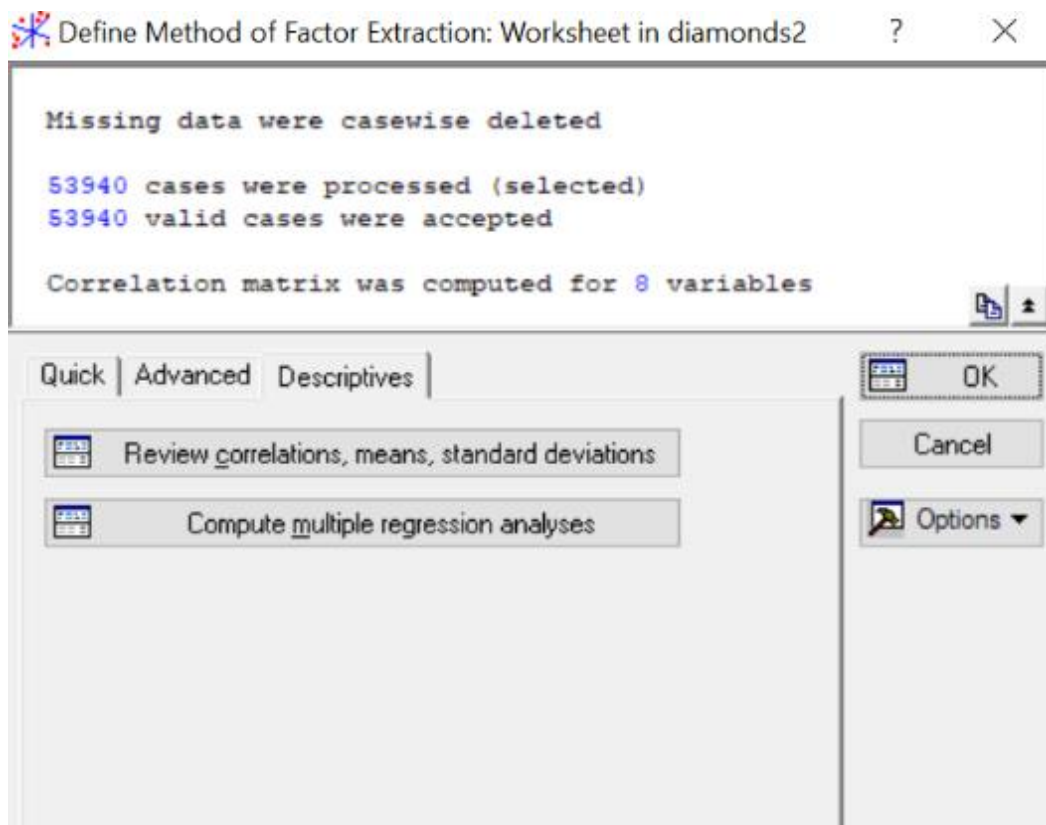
Define Method of Factor Extraction: Worksheet in diamonds2 ? ×

Missing data were casewise deleted

53940 cases were processed (selected)
53940 valid cases were accepted

Correlation matrix was computed for 8 variables

Quick | Advanced | Descriptives

Review correlations, means, standard deviations

Compute multiple regression analyses

OK

Cancel

Options ▾